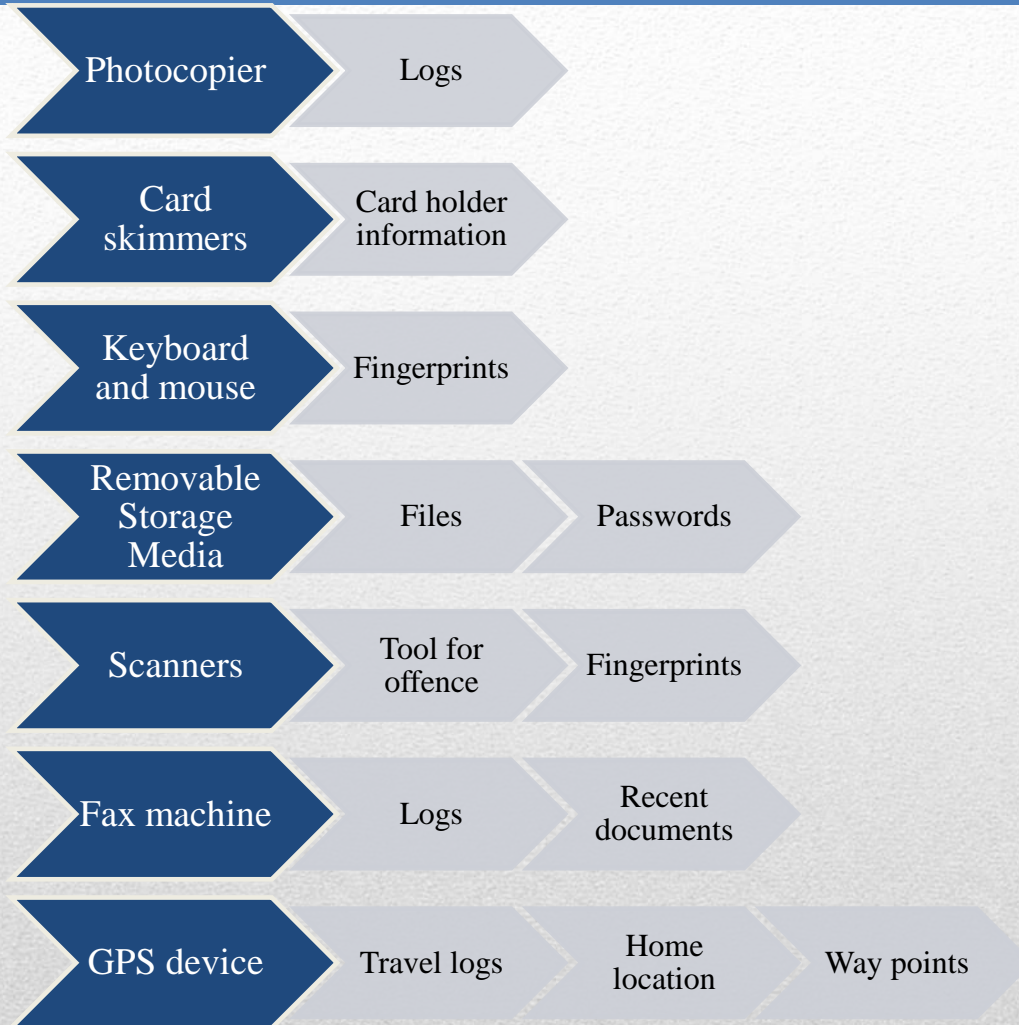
Photocopier

Logs

Card skimmers

Card holder information

Keyboard and mouse

Fingerprints

Removable Storage Media

Files

Passwords

Scanners

Tool for offence

Fingerprints

Fax machine

Logs

Recent documents

GPS device

Travel logs

Home location

Way points